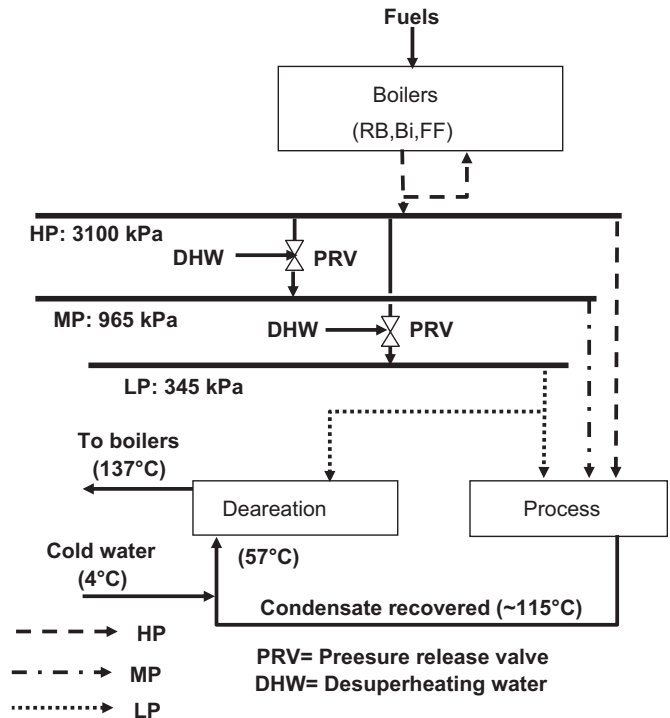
Fuels

Boilers

(RB,Bi,FF)

HP: 3100 kPa

DHW

PRV

MP: 965 kPa

DHW

PRV

LP: 345 kPa

To boilers (137°C)

Deareation

Process

Cold water (4°C)

(57°C)

Condensate recovered (~115°C)

HP

MP

LP

PRV= Preesure release valve
DHW= Desuperheating water